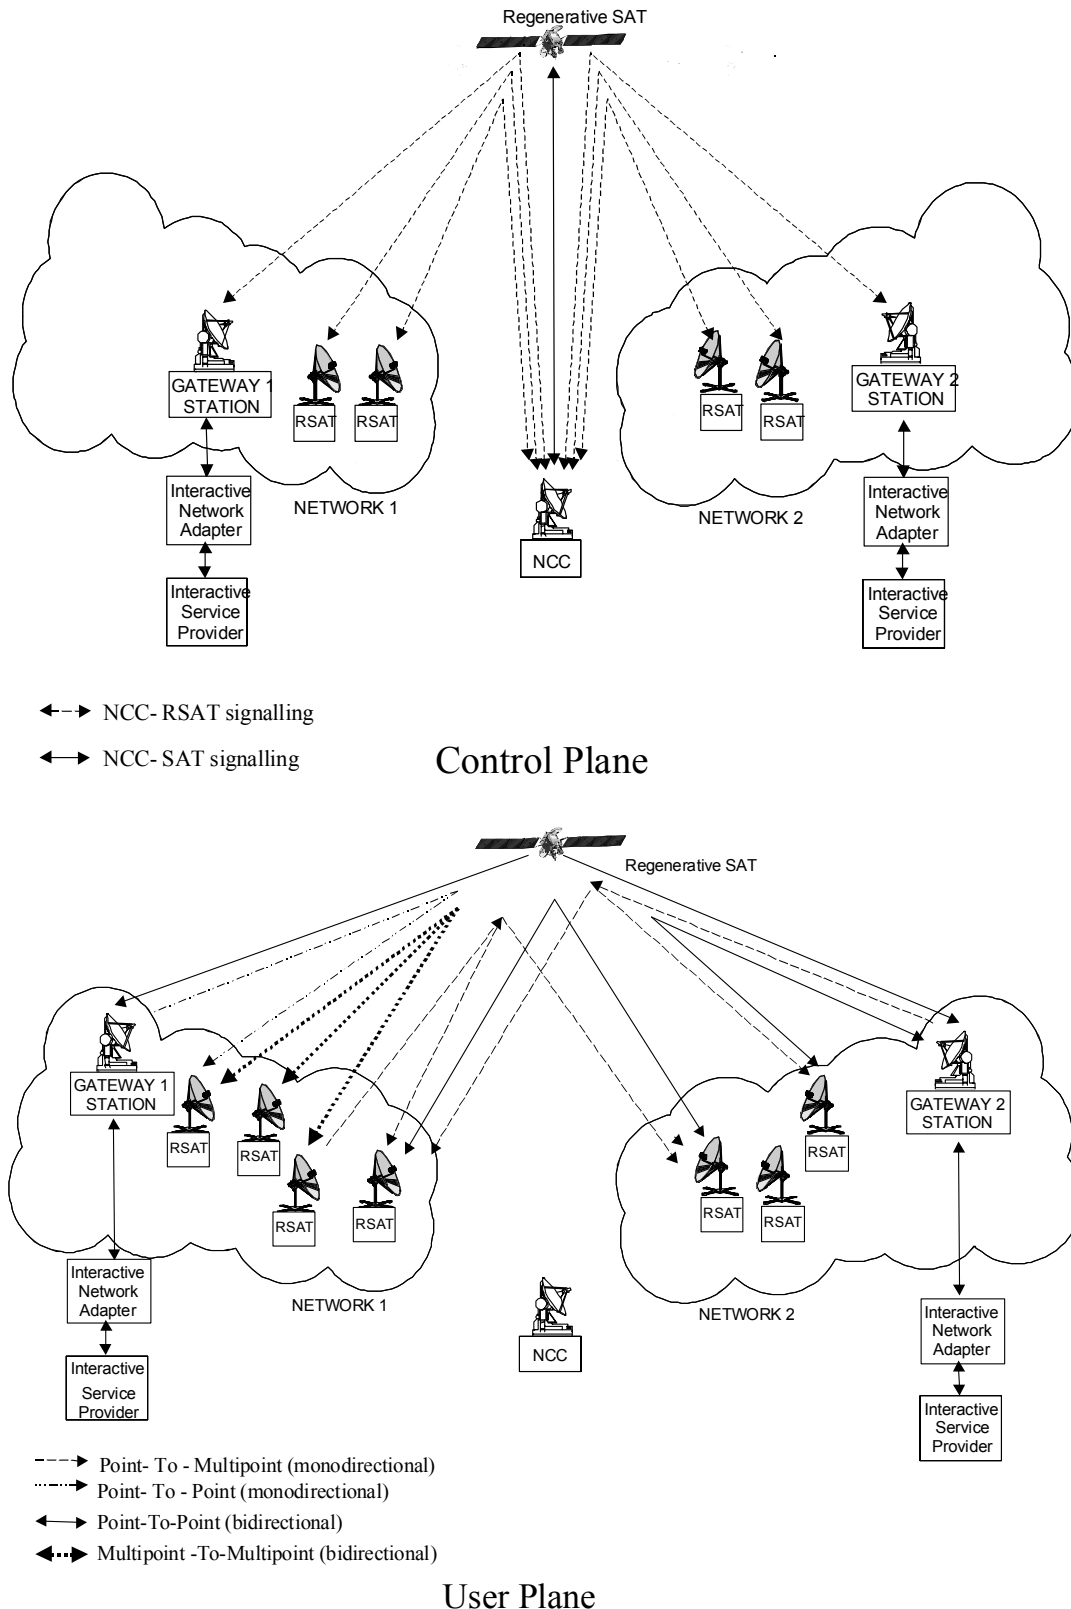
Regenerative SAT

GATEWAY 1 STATION

RSAT

RSAT

Interactive Network Adapter

Interactive Service Provider

NETWORK 1

NCC

RSAT

RSAT

GATEWAY 2 STATION

NETWORK 2

Interactive Network Adapter

Interactive Service Provider

NCC- RSAT signalling

NCC- SAT signalling

Control Plane

Regenerative SAT

GATEWAY 1 STATION

RSAT

RSAT

RSAT

RSAT

Interactive Network Adapter

Interactive Service Provider

NETWORK 1

NCC

RSAT

RSAT

RSAT

GATEWAY 2 STATION

NETWORK 2

Interactive Network Adapter

Interactive Service Provider

Point- To - Multipoint (monodirectional)

Point- To - Point (monodirectional)

Point-To-Point (bidirectional)

Multipoint -To-Multipoint (bidirectional)

User Plane